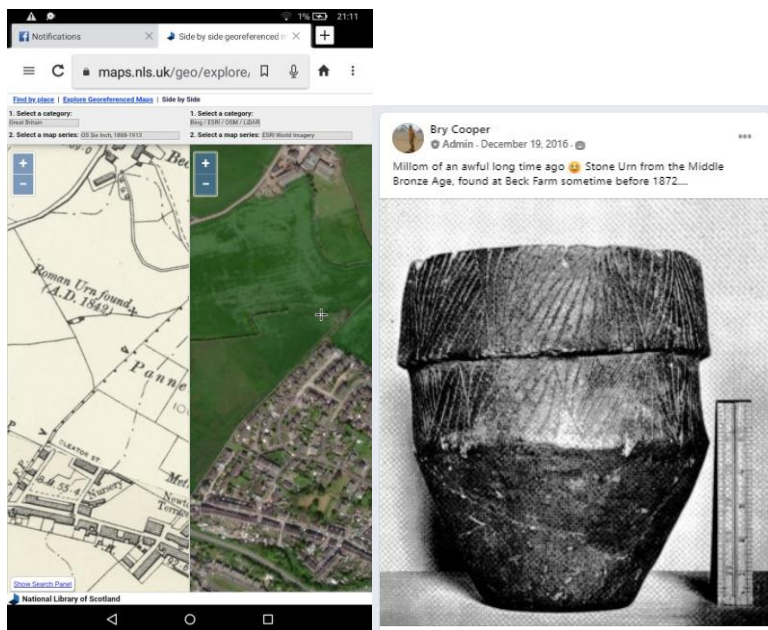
1% 21:11

Notifications

Side by side georeferenced m

maps.nls.uk/geo/explore/

Find by place | Explore Georeferenced Maps | Side by Side

1. Select a category: Great Britain

2. Select a map series: OS Six Inch, 1888-1913

1. Select a category: Bing / ESRI / OSM / LiDAR

2. Select a map series: ESRI World Imagery

+
-

+
-

Roman Urn found (A.D. 1842)

Panne

OLEATOR ST

Nursery

Newt Terrace

Met

Show Search Panel

National Library of Scotland

Bry Cooper

Admin · December 19, 2016 ·

Millom of an awful long time ago 😀 Stone Urn from the Middle Bronze Age, found at Beck Farm sometime before 1872....